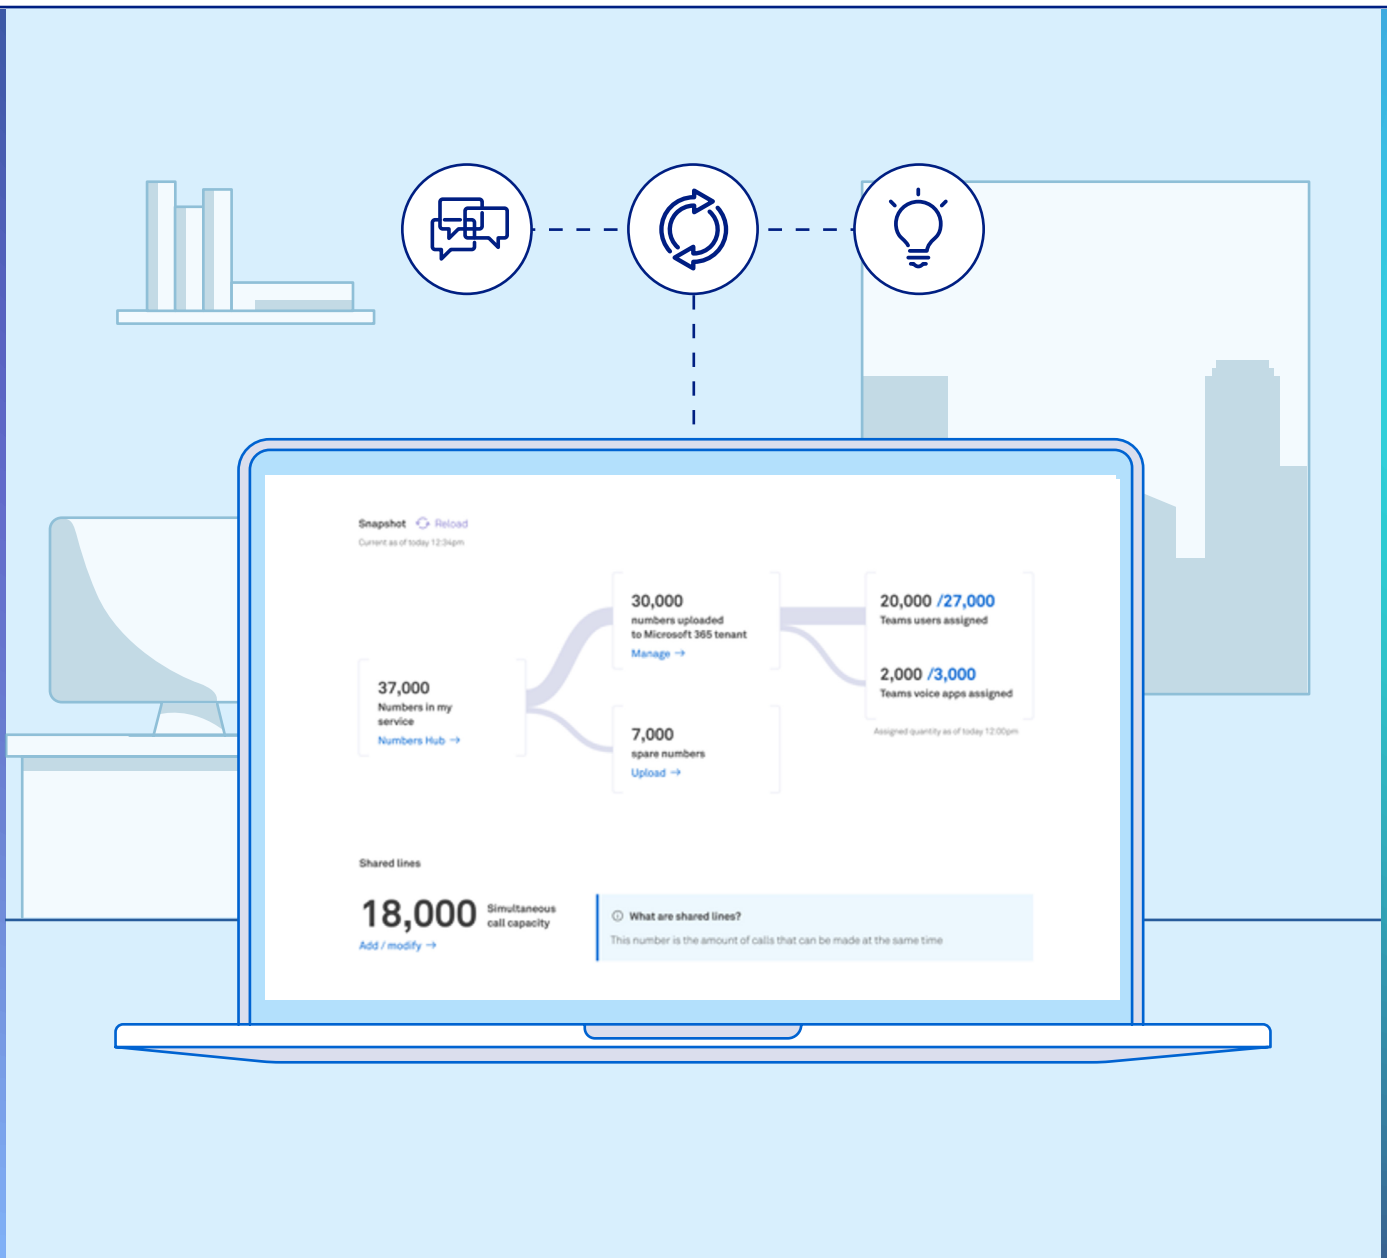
Snapshot Reload
Current as of today 12:34pm

37,000
Numbers in my service
Numbers Hub →

30,000
numbers uploaded to Microsoft 365 tenant
Manage →

7,000
spare numbers
Upload →

20,000 /27,000
Teams users assigned

2,000 /3,000
Teams voice apps assigned

Assigned quantity as of today 12:00pm

Shared lines

18,000 Simultaneous call capacity
Add / modify →

What are shared lines?
This number is the amount of calls that can be made at the same time